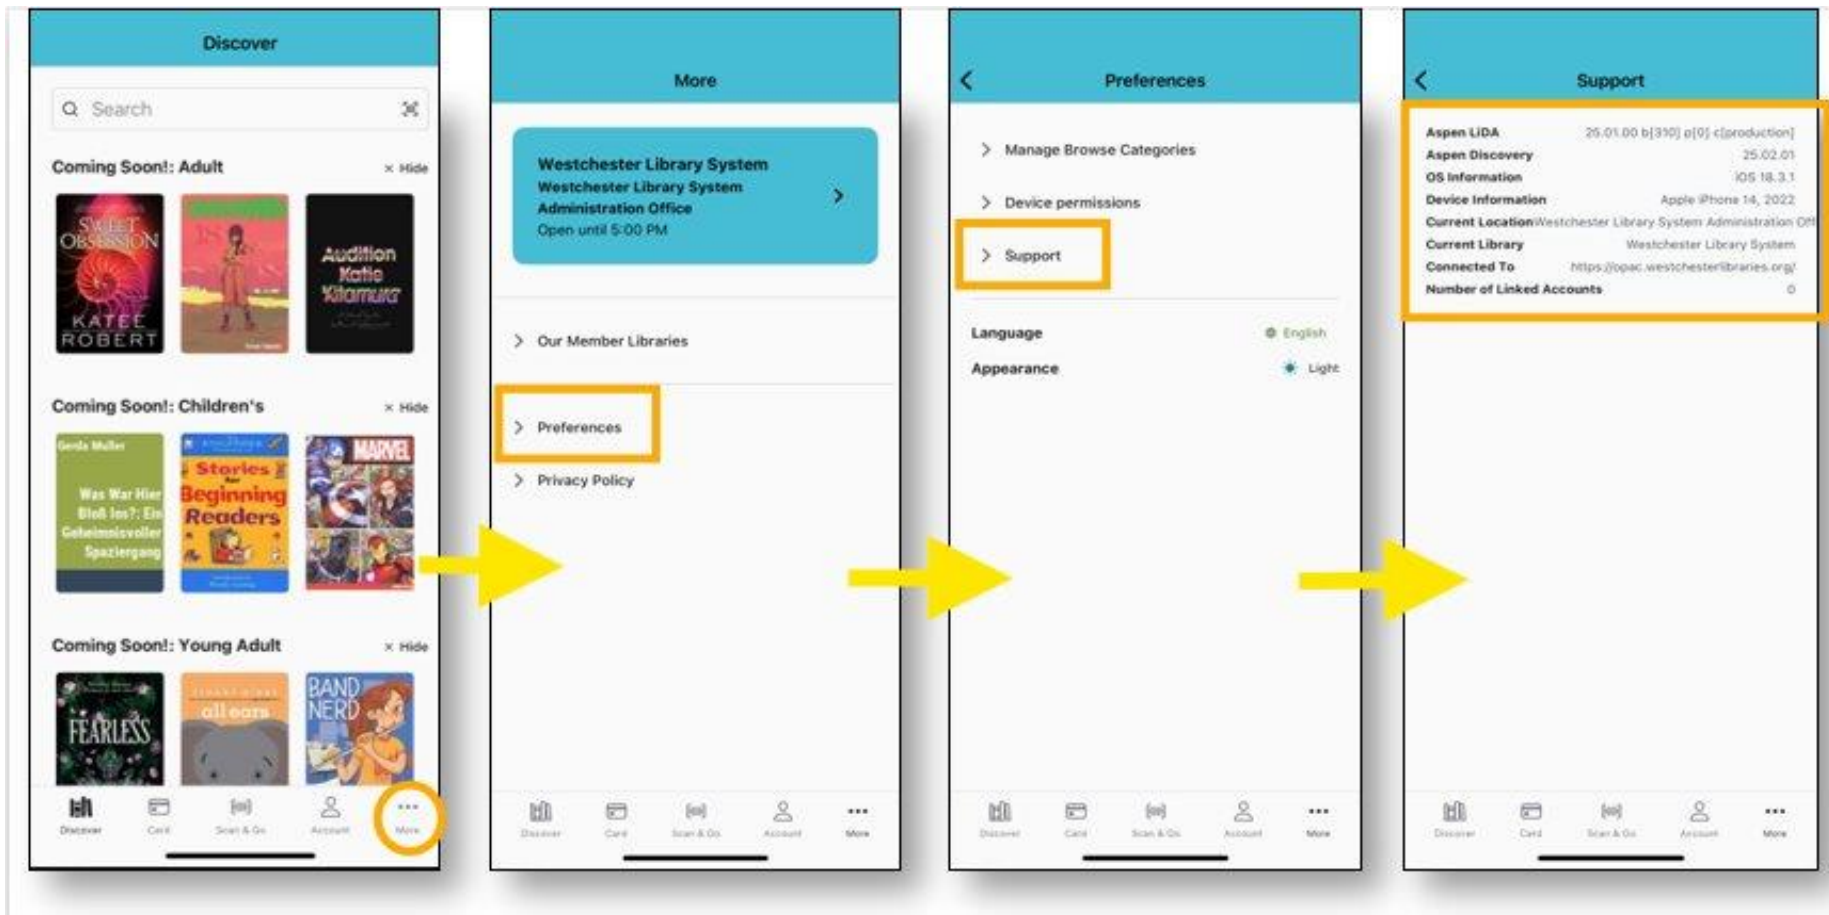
Discover

Search

Coming Soon!: Adult × Hide

SWEET OBSESSION KATEE ROBERT

Audition Katie Kitamura

Coming Soon!: Children's × Hide

Gerda Muller Was War Hier Bloß los?: Ein Geheimnisvoller Spaziergang

Stories for Beginning Readers

MARVEL

Coming Soon!: Young Adult × Hide

FEARLESS

all ears

BAND NERD

Discover Card Scan & Go Account More

More

Westchester Library System
Westchester Library System Administration Office
Open until 5:00 PM

Our Member Libraries

Preferences

Privacy Policy

Discover Card Scan & Go Account More

Preferences

Manage Browse Categories

Device permissions

Support

Language English

Appearance Light

Discover Card Scan & Go Account More

Support

| | |
|---|---|
| Aspen LiDA | 25.01.00 b[310] p[0] c[production] |
| Aspen Discovery | 25.02.01 |
| OS Information | iOS 18.3.1 |
| Device Information | Apple iPhone 14, 2022 |
| Current Location | Westchester Library System Administration Off |
| Current Library | Westchester Library System |
| Connected To | https://opac.westchesterlibraries.org/ |
| Number of Linked Accounts | 0 |

Discover Card Scan & Go Account More